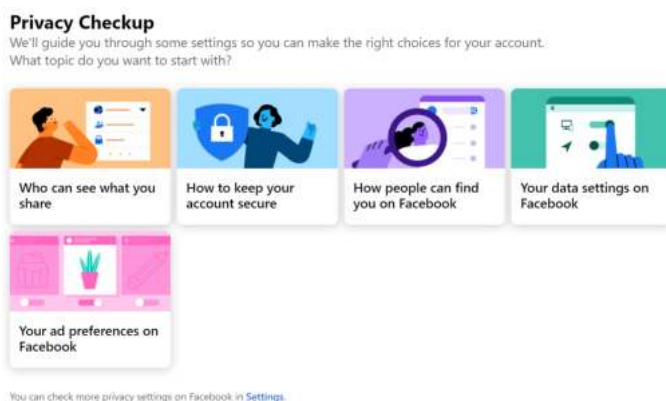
Privacy Checkup

We'll guide you through some settings so you can make the right choices for your account. What topic do you want to start with?

Who can see what you share

How to keep your account secure

How people can find you on Facebook

Your data settings on Facebook

Your ad preferences on Facebook

You can check more privacy settings on Facebook in Settings.